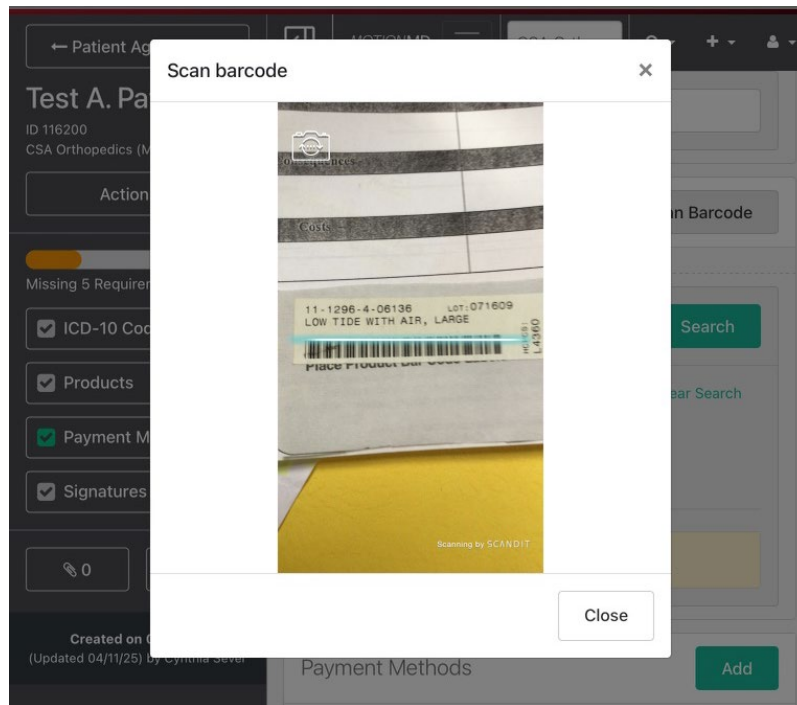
← Patient Ag

Test A. Pa

ID 116200

CSA Orthopedics (M

Action

Missing 5 Requirem

ICD-10 Coc

Products

Payment M

Signatures

0

Created on C

(Updated 04/11/25) by Cynthia Sever

MOTIONMD

CSA Ortho

n Barcode

Search

ear Search

Payment Methods

Add

Scan barcode

×

Costs

11-1296-4-06136 LOT:071609

LOW TIDE WITH AIR, LARGE

HCPCS: L4360

Place Product Bar Code

Scanning by SCANDIT

Close